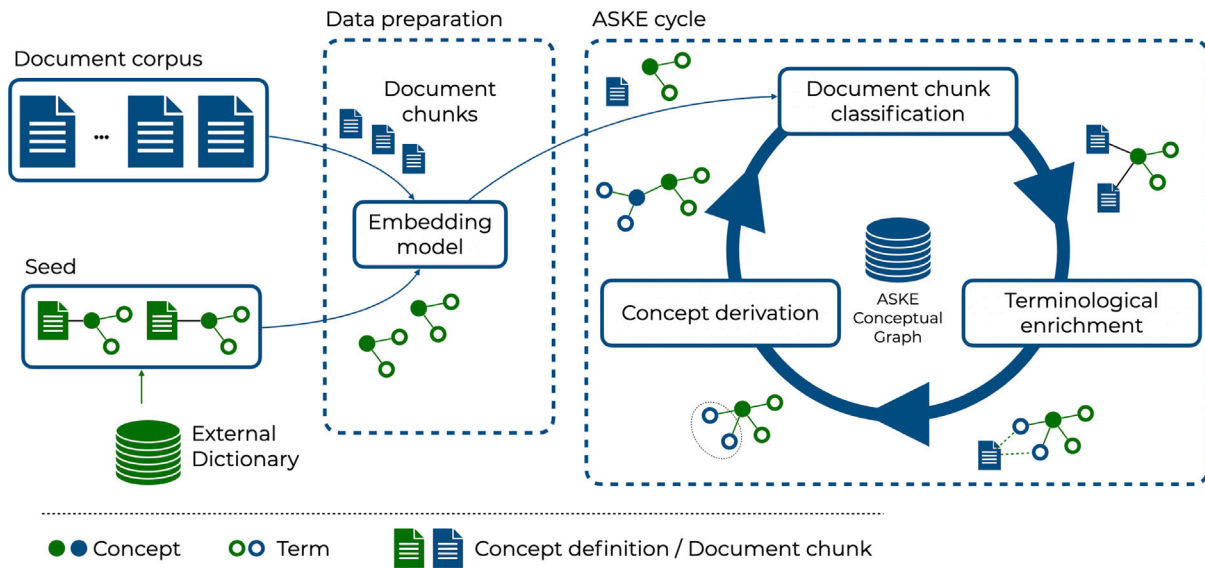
Data preparation

ASKE cycle

Document corpus

...

Document chunks

Embedding model

Seed

External Dictionary

Document chunk classification

ASKE Conceptual Graph

Concept derivation

Terminological enrichment

Concept

Term

Concept definition / Document chunk